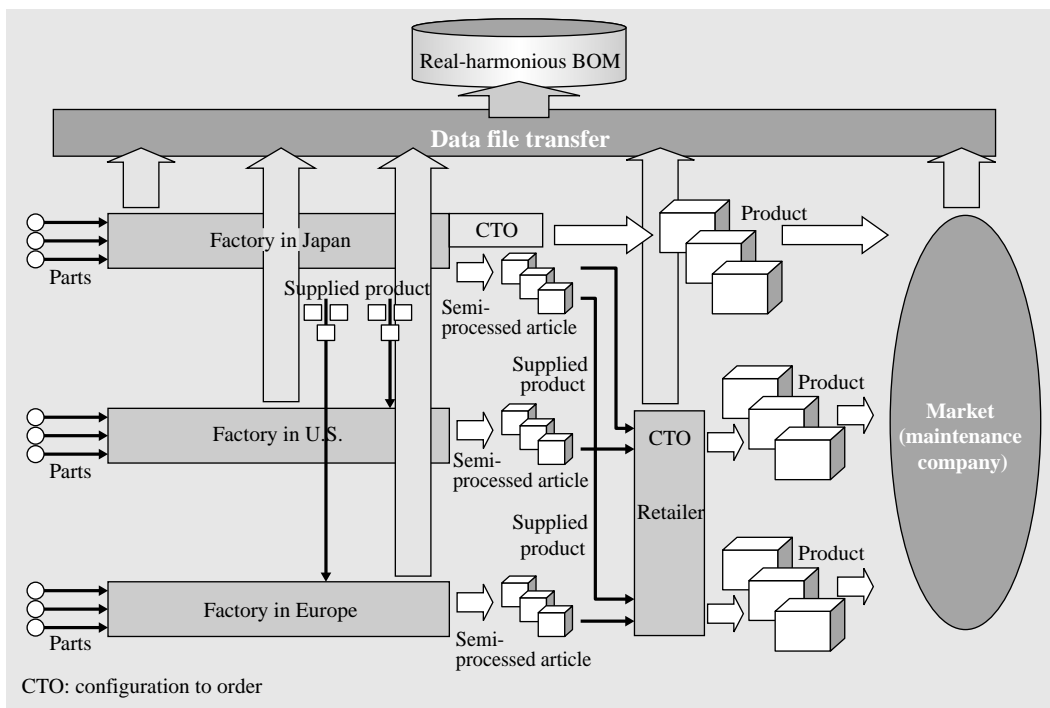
Real-harmonious BOM

Data file transfer

Factory in Japan

Parts

CTO

Product

Supplied product

Semi-processed article

Supplied product

Product

Factory in U.S.

Parts

Semi-processed article

CTO

Market (maintenance company)

Supplied product

Retailer

Product

Factory in Europe

Parts

Semi-processed article

CTO: configuration to order